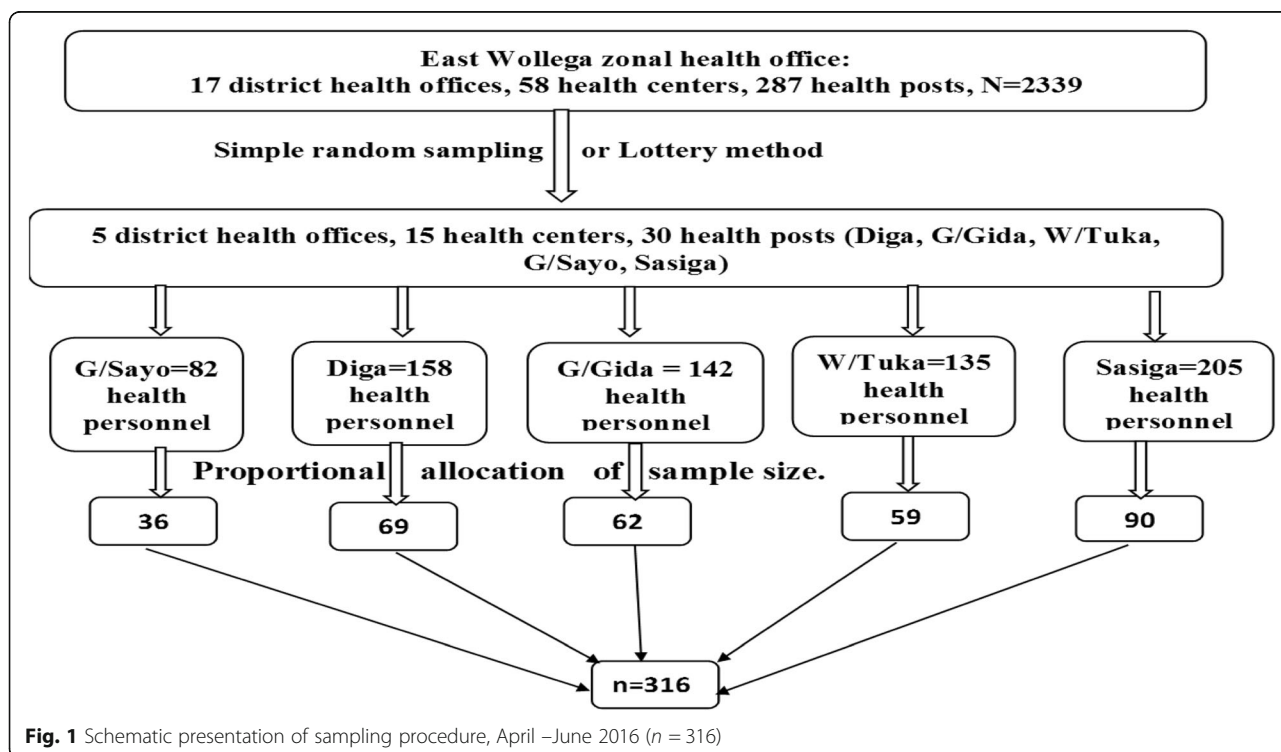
East Wollega zonal health office:
17 district health offices, 58 health centers, 287 health posts, N=2339

Simple random sampling or Lottery method

5 district health offices, 15 health centers, 30 health posts (Diga, G/Gida, W/Tuka, G/Sayo, Sasiga)

G/Sayo=82 health personnel

Diga=158 health personnel

G/Gida = 142 health personnel

W/Tuka=135 health personnel

Sasiga=205 health personnel

Proportional allocation of sample size.

36

69

62

59

90

n=316

**Fig. 1** Schematic presentation of sampling procedure, April –June 2016 ($n = 316$)